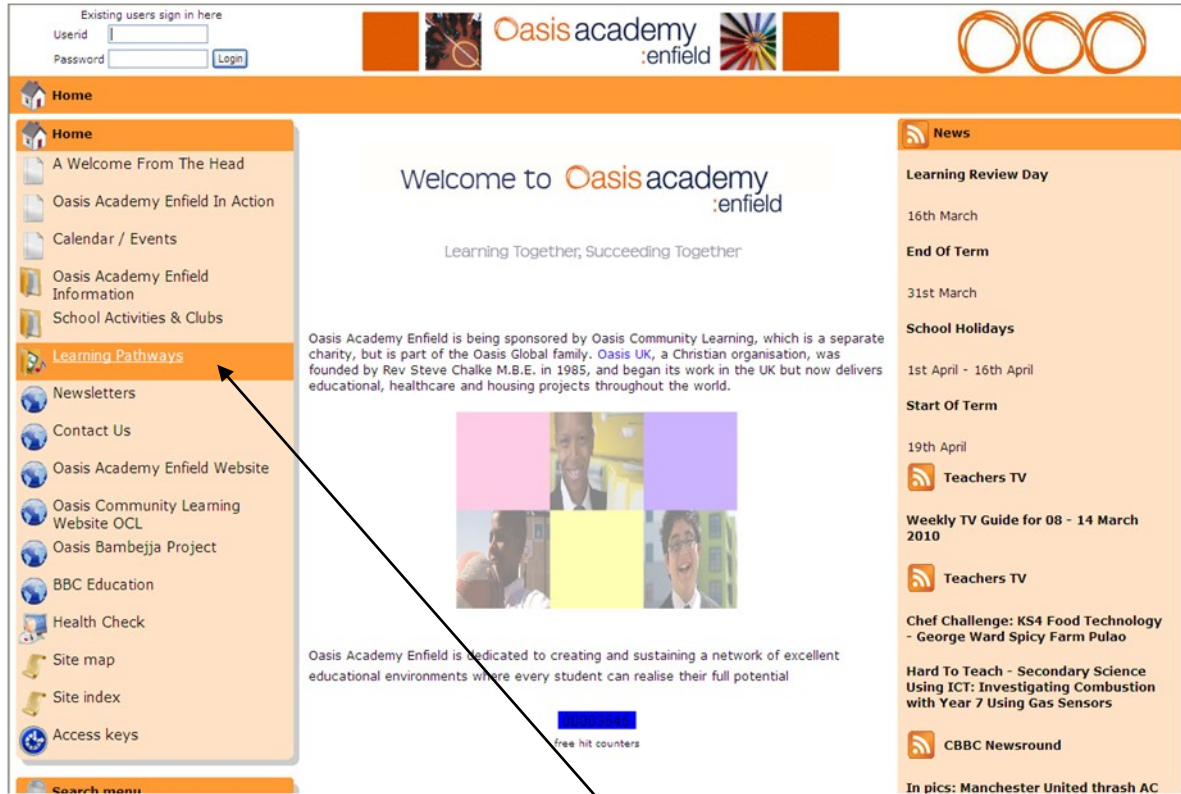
Existing users sign in here
Userid
Password
Login

Oasis academy :enfield

Home

Home
A Welcome From The Head
Oasis Academy Enfield In Action
Calendar / Events
Oasis Academy Enfield Information
School Activities & Clubs
Learning Pathways
Newsletters
Contact Us
Oasis Academy Enfield Website
Oasis Community Learning Website OCL
Oasis Bambejja Project
BBC Education
Health Check
Site map
Site index
Access keys

Search menu

Welcome to Oasis academy :enfield

Learning Together, Succeeding Together

Oasis Academy Enfield is being sponsored by Oasis Community Learning, which is a separate charity, but is part of the Oasis Global family. Oasis UK, a Christian organisation, was founded by Rev Steve Chalke M.B.E. in 1985, and began its work in the UK but now delivers educational, healthcare and housing projects throughout the world.

Oasis Academy Enfield is dedicated to creating and sustaining a network of excellent educational environments where every student can realise their full potential

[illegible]
free hit counters

News
Learning Review Day
16th March
End Of Term
31st March
School Holidays
1st April - 16th April
Start Of Term
19th April
Teachers TV
Weekly TV Guide for 08 - 14 March 2010
Teachers TV
Chef Challenge: KS4 Food Technology - George Ward Spicy Farm Pulao
Hard To Teach - Secondary Science Using ICT: Investigating Combustion with Year 7 Using Gas Sensors
CBBC Newsround
In pics: Manchester United thrash AC